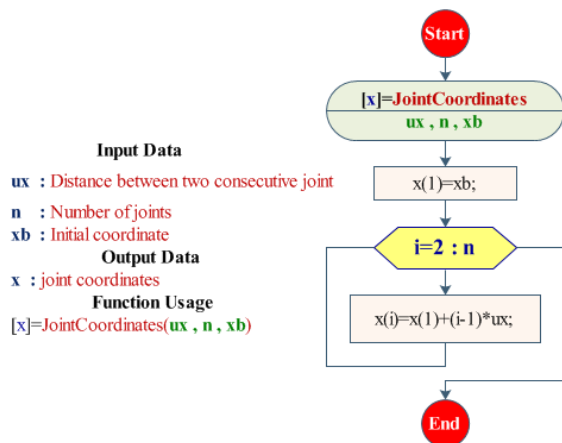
Input Data

ux : Distance between two consecutive joint

n : Number of joints

xb : Initial coordinate

Output Data

x : joint coordinates

Function Usage

[x]=JointCoordinates(ux , n , xb)

Start

[x]=JointCoordinates
ux , n , xb

x(1)=xb;

i=2 : n

x(i)=x(1)+(i-1)*ux;

End